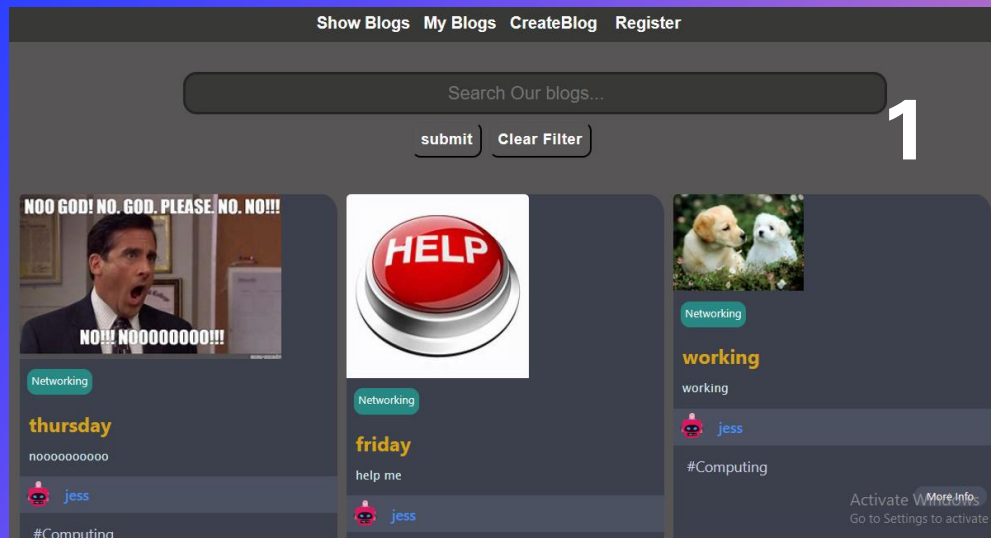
Show Blogs My Blogs CreateBlog Register

Search Our blogs...

1

submit Clear Filter

NOO GOD! NO. GOD. PLEASE. NO. NO!!!

NO!!! NOOOOOOOO!!!

Networking

thursday

nooooooooooo

jess

#Computing

HELP

Networking

friday

help me

jess

Networking

working

working

jess

#Computing

More Info

Activate Windows
Go to Settings to activate